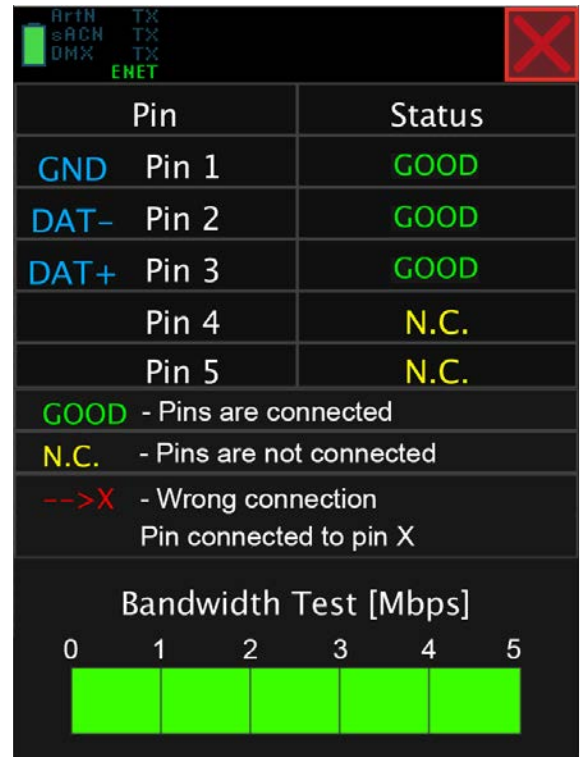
ArtN TX
sACN TX
DMX TX
ENET

| Pin | Status |
|---|---|
| GND Pin 1 | GOOD |
| DAT- Pin 2 | GOOD |
| DAT+ Pin 3 | GOOD |
| Pin 4 | N.C. |
| Pin 5 | N.C. |

GOOD - Pins are connected

N.C. - Pins are not connected

-->X - Wrong connection
Pin connected to pin X

Bandwidth Test [Mbps]

0 1 2 3 4 5